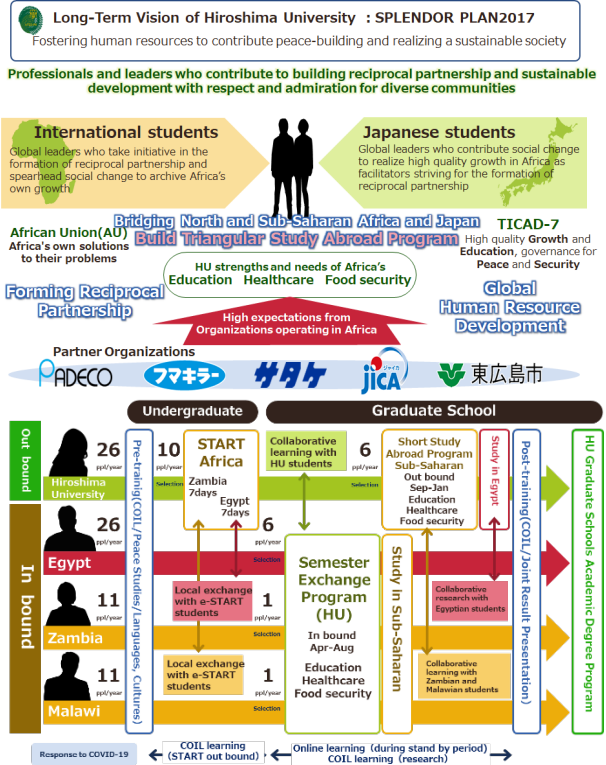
Long-Term Vision of Hiroshima University : SPLENDOR PLAN2017
Fostering human resources to contribute peace-building and realizing a sustainable society

Professionals and leaders who contribute to building reciprocal partnership and sustainable development with respect and admiration for diverse communities

International students
Global leaders who take initiative in the formation of reciprocal partnership and spearhead social change to archive Africa's own growth

Japanese students
Global leaders who contribute social change to realize high quality growth in Africa as facilitators striving for the formation of reciprocal partnership

African Union(AU)
Africa's own solutions to their problems

Bridging North and Sub-Saharan Africa and Japan
Build Triangular Study Abroad Program

TICAD-7
High quality Growth and Education, governance for Peace and Security

HU strengths and needs of Africa's
Education Healthcare Food security

Forming Reciprocal Partnership

Global Human Resource Development

High expectations from Organizations operating in Africa

Partner Organizations
PADECO フマキラー サタケ JICA ジャイカ 東広島市

Undergraduate
Graduate School

Out bound
26 ppl/year
Hiroshima University

In bound
26 ppl/year
Egypt
11 ppl/year
Zambia
11 ppl/year
Malawi

Pre-training(COIL/Peace Studies/Languages, Cultures)

10 ppl/year
Selection
START Africa
Zambia 7days
Egypt 7days

6 ppl/year
Selection

Local exchange with e-START students
1 ppl/year
Selection

Local exchange with e-START students
1 ppl/year
Selection

Collaborative learning with HU students

6 ppl/year
Selection

Semester Exchange Program (HU)
In bound Apr-Aug
Education Healthcare Food security

Study in Sub-Saharan

Short Study Abroad Program Sub-Saharan
Out bound Sep-Jan
Education Healthcare Food security

Study in Egypt

Collaborative research with Egyptian students

Collaborative learning with Zambian and Malawian students

Post-training(COIL/Joint Result Presentation)

HU Graduate Schools Academic Degree Program

Response to COVID-19
COIL learning (START out bound)
Online learning (during stand by period)
COIL learning (research)